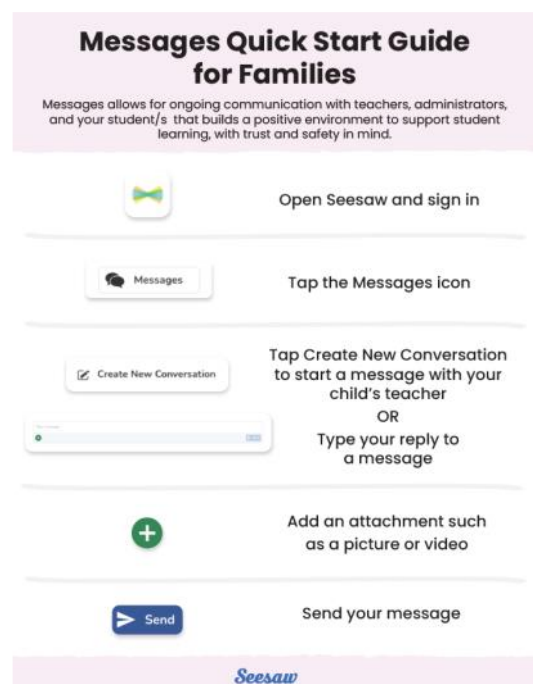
Messages Quick Start Guide for Families

Messages allows for ongoing communication with teachers, administrators, and your student/s that builds a positive environment to support student learning, with trust and safety in mind.

Open Seesaw and sign in

Messages

Tap the Messages icon

Create New Conversation

Tap Create New Conversation to start a message with your child's teacher
OR
Type your reply to a message

Add an attachment such as a picture or video

Send

Send your message

Seesaw